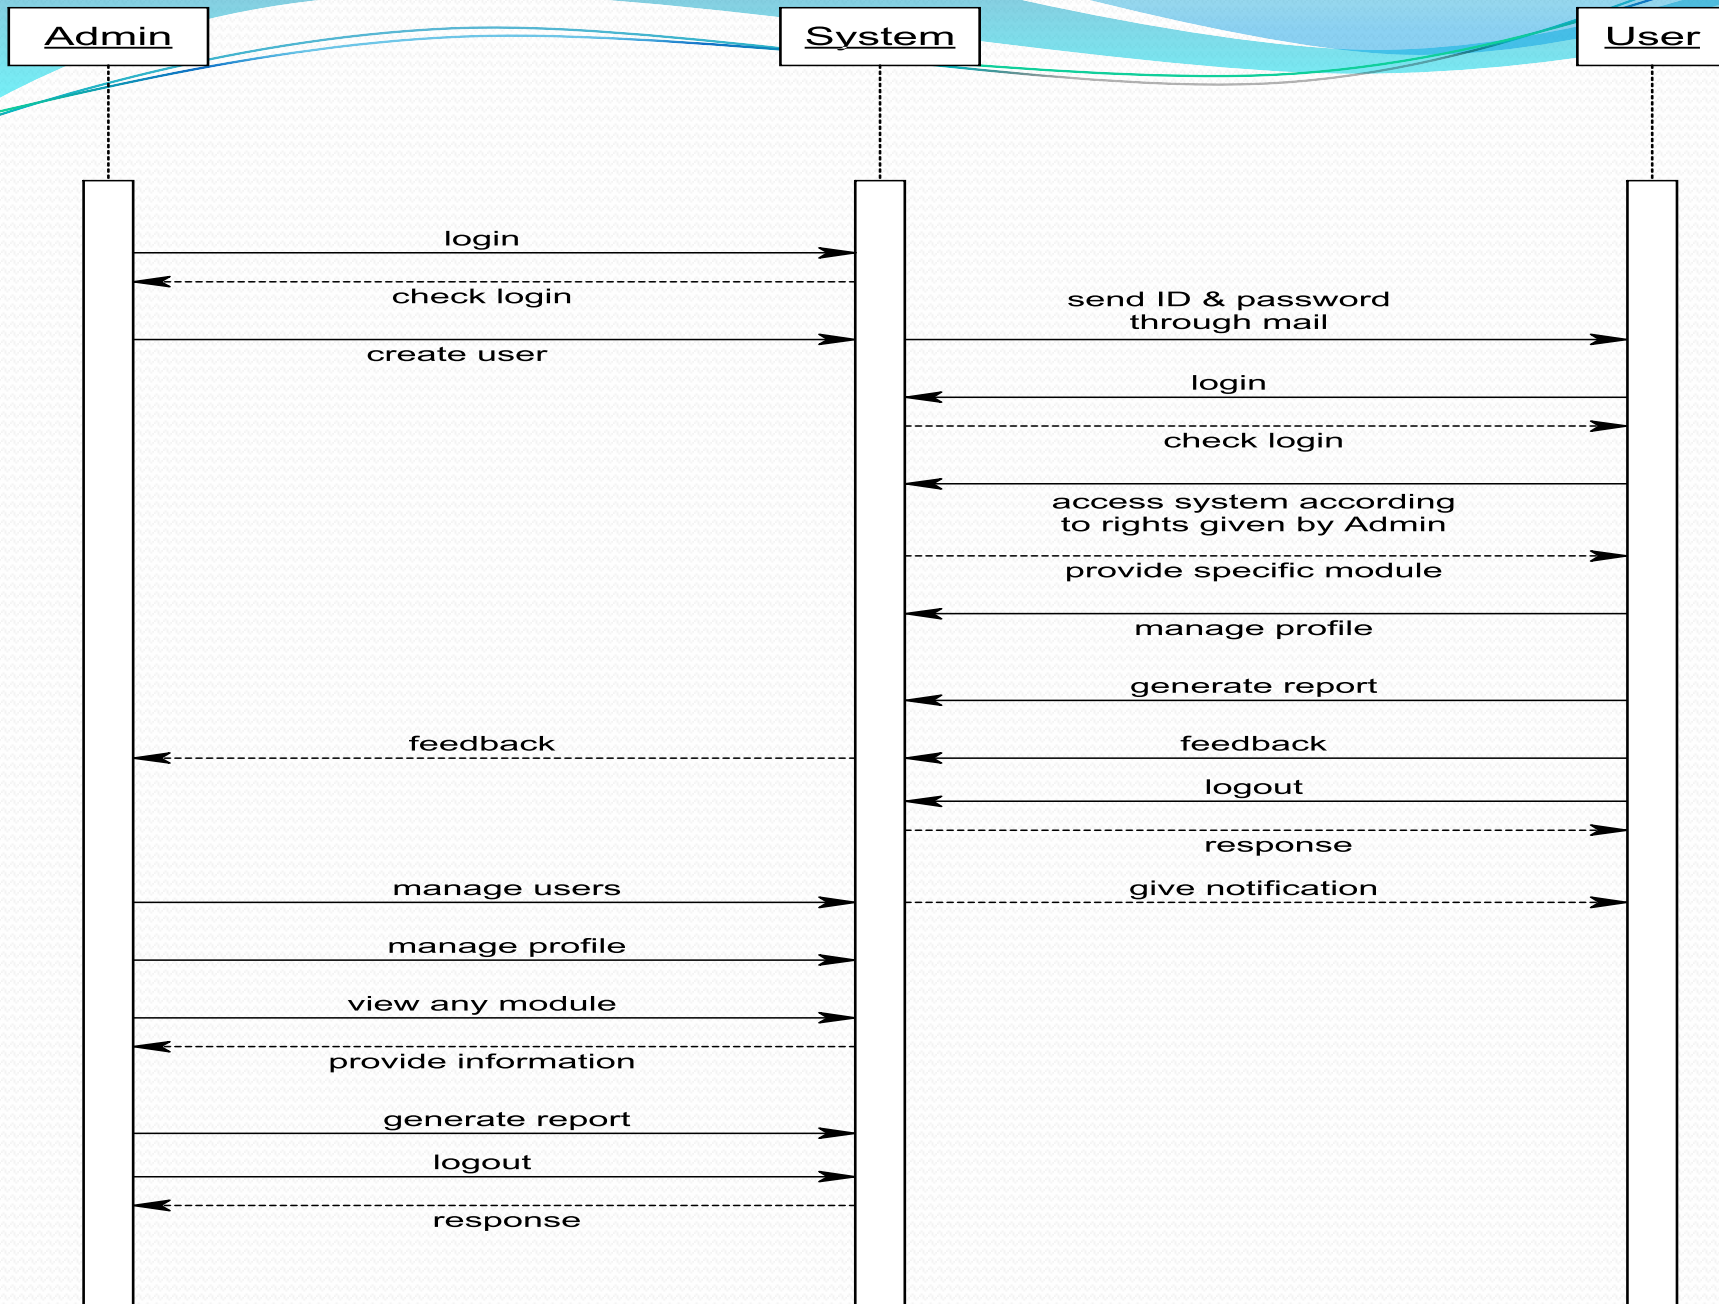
Admin

System

User

login

check login

send ID & password through mail

create user

login

check login

access system according to rights given by Admin

provide specific module

manage profile

generate report

feedback

feedback

logout

response

manage users

give notification

manage profile

view any module

provide information

generate report

logout

response